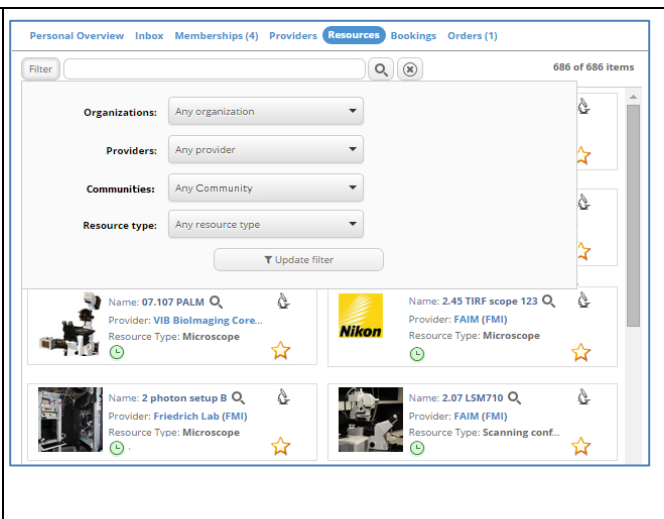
Personal Overview Inbox Memberships (4) Providers Resources Bookings Orders (1)

Filter

686 of 686 items

Organizations: Any organization

Providers: Any provider

Communities: Any Community

Resource type: Any resource type

Update filter

Name: 07.107 PALM
Provider: VIB BioImaging Core...
Resource Type: Microscope

Nikon

Name: 2.45 TIRF scope 123
Provider: FAIM (FMI)
Resource Type: Microscope

Name: 2 photon setup B
Provider: Friedrich Lab (FMI)
Resource Type: Microscope

Name: 2.07 LSM710
Provider: FAIM (FMI)
Resource Type: Scanning conf...